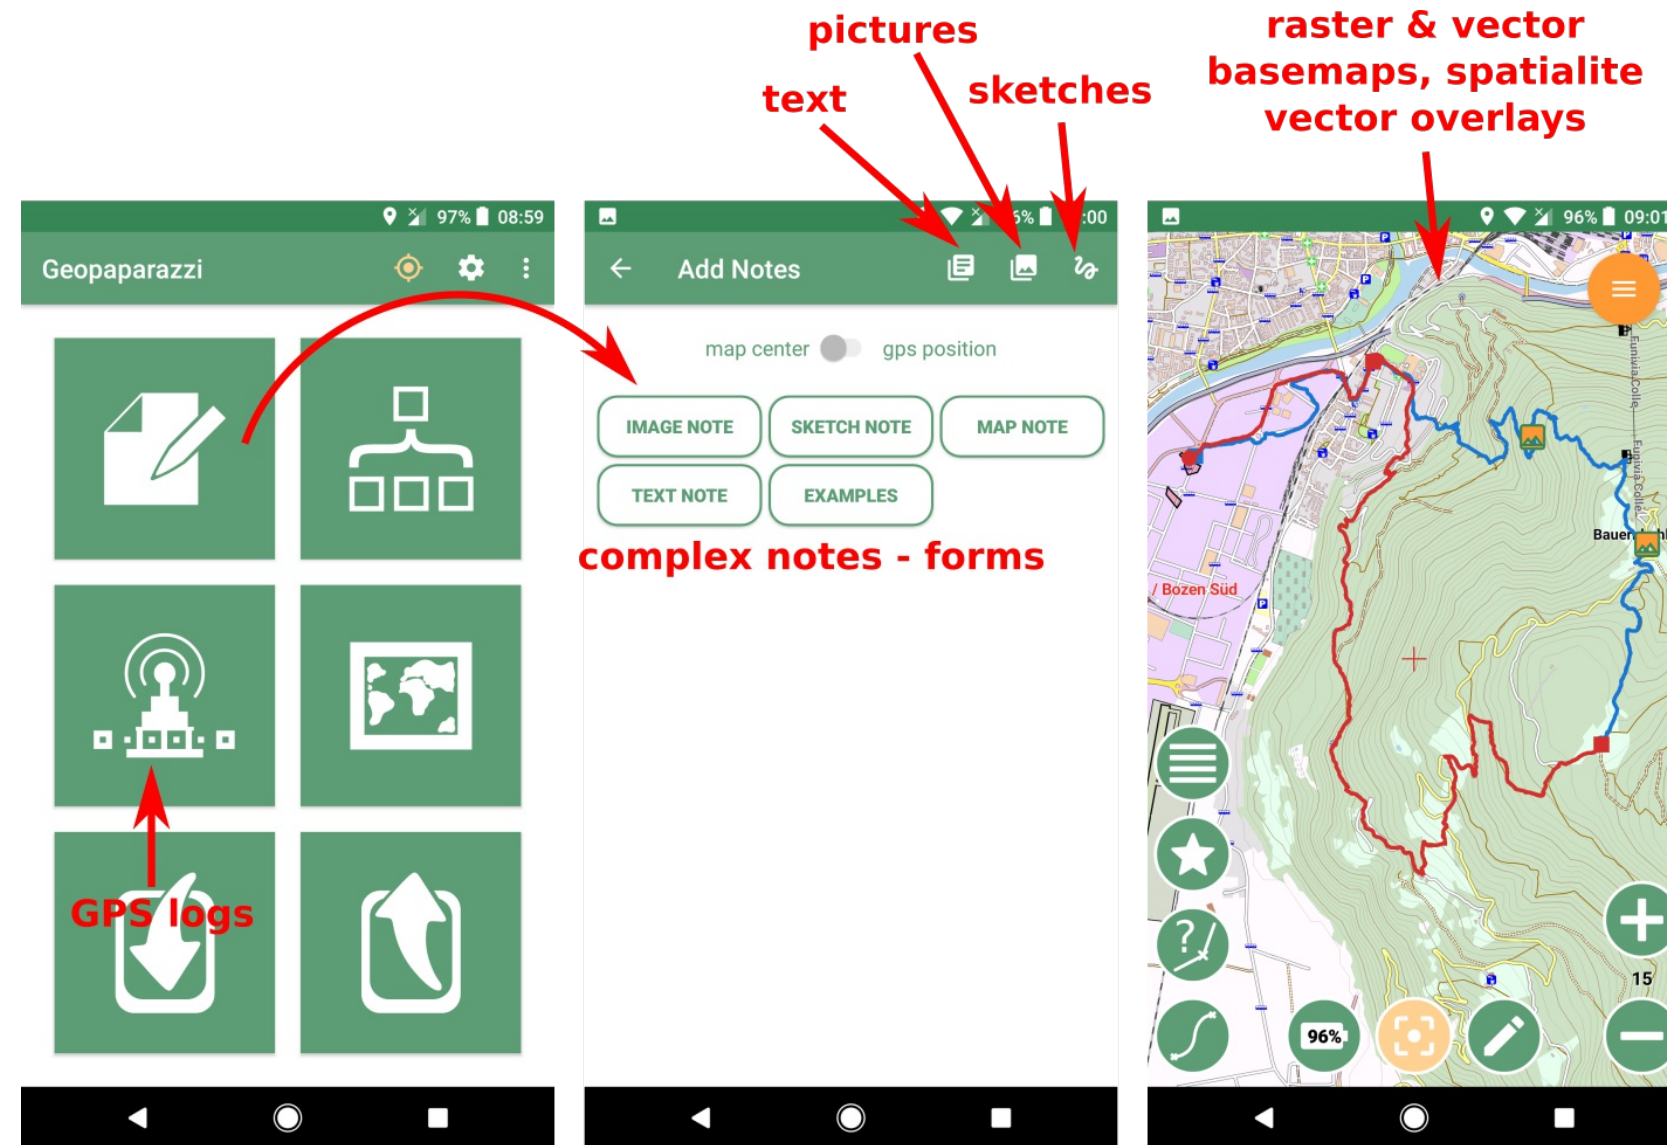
pictures

text

sketches

raster & vector basemaps, spatialite vector overlays

97% 08:59

Geopaparazzi

GPS logs

5% :00

Add Notes

map center gps position

IMAGE NOTE

SKETCH NOTE

MAP NOTE

TEXT NOTE

EXAMPLES

complex notes - forms

96% 09:01

Bozen Süd

Bauer

15

96%